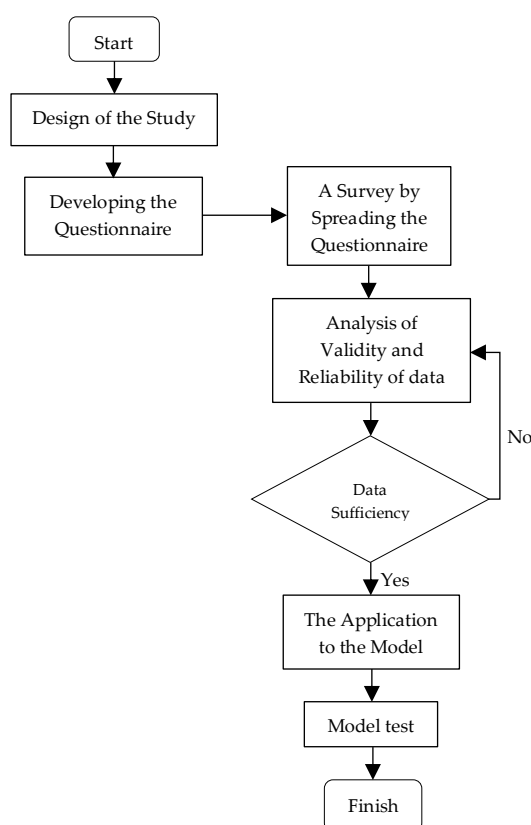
Start

Design of the Study

Developing the Questionnaire

A Survey by Spreading the Questionnaire

Analysis of Validity and Reliability of data

No

Data Sufficiency

Yes

The Application to the Model

Model test

Finish